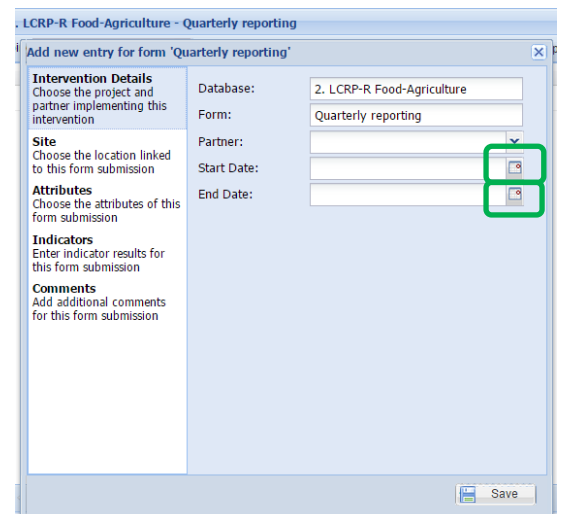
. LCRP-R Food-Agriculture - Quarterly reporting

Add new entry for form 'Quarterly reporting'

**Intervention Details**
Choose the project and partner implementing this intervention

**Site**
Choose the location linked to this form submission

**Attributes**
Choose the attributes of this form submission

**Indicators**
Enter indicator results for this form submission

**Comments**
Add additional comments for this form submission

Database: 2. LCRP-R Food-Agriculture
Form: Quarterly reporting
Partner:
Start Date:
End Date:

Save